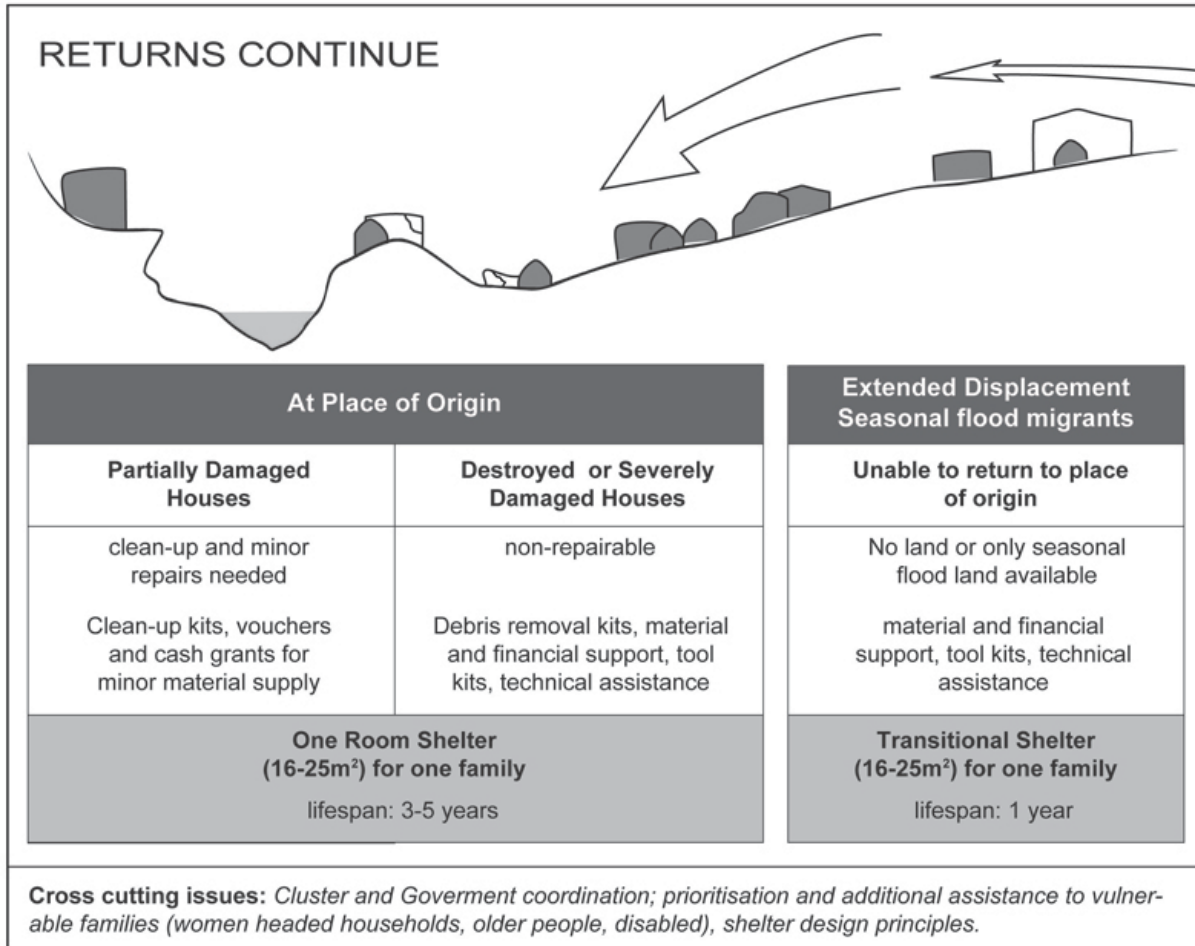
RETURNS CONTINUE

| At Place of Origin | | Extended Displacement Seasonal flood migrants |
|---|---|---|
| Partially Damaged Houses | Destroyed or Severely Damaged Houses | Unable to return to place of origin |
| clean-up and minor repairs needed<br><br>Clean-up kits, vouchers and cash grants for minor material supply | non-repairable<br><br>Debris removal kits, material and financial support, tool kits, technical assistance | No land or only seasonal flood land available<br><br>material and financial support, tool kits, technical assistance |
| One Room Shelter (16-25m$^2$) for one family<br><br>lifespan: 3-5 years | | Transitional Shelter (16-25m$^2$) for one family<br><br>lifespan: 1 year |

**Cross cutting issues:** *Cluster and Goverment coordination; prioritisation and additional assistance to vulnerable families (women headed households, older people, disabled), shelter design principles.*